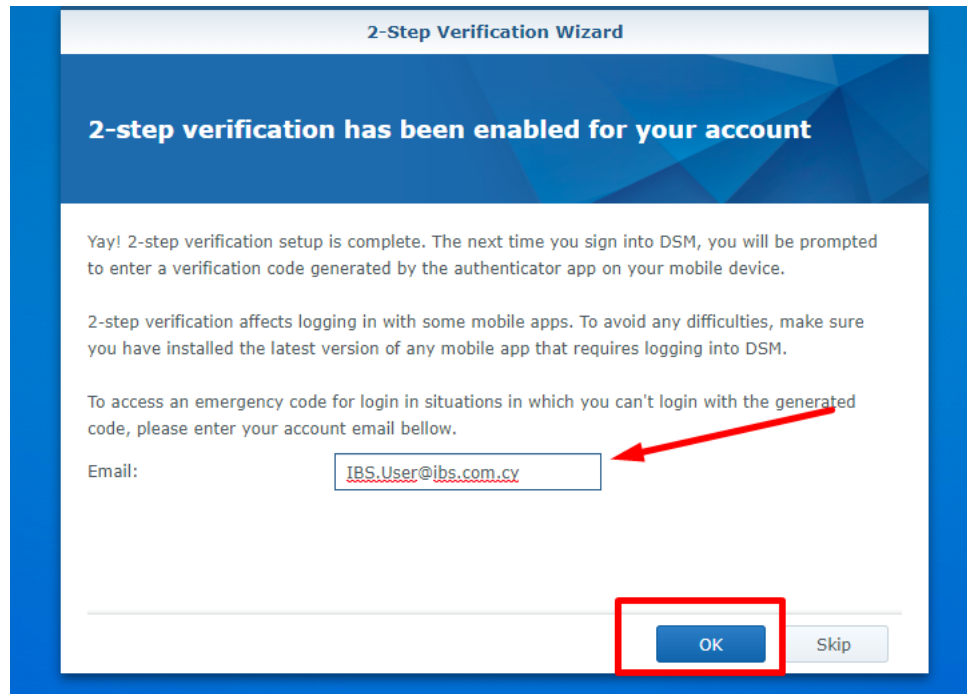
2-Step Verification Wizard

2-step verification has been enabled for your account

Yay! 2-step verification setup is complete. The next time you sign into DSM, you will be prompted to enter a verification code generated by the authenticator app on your mobile device.

2-step verification affects logging in with some mobile apps. To avoid any difficulties, make sure you have installed the latest version of any mobile app that requires logging into DSM.

To access an emergency code for login in situations in which you can't login with the generated code, please enter your account email bellow.

Email: IBS.User@ibs.com.cy

OK

Skip